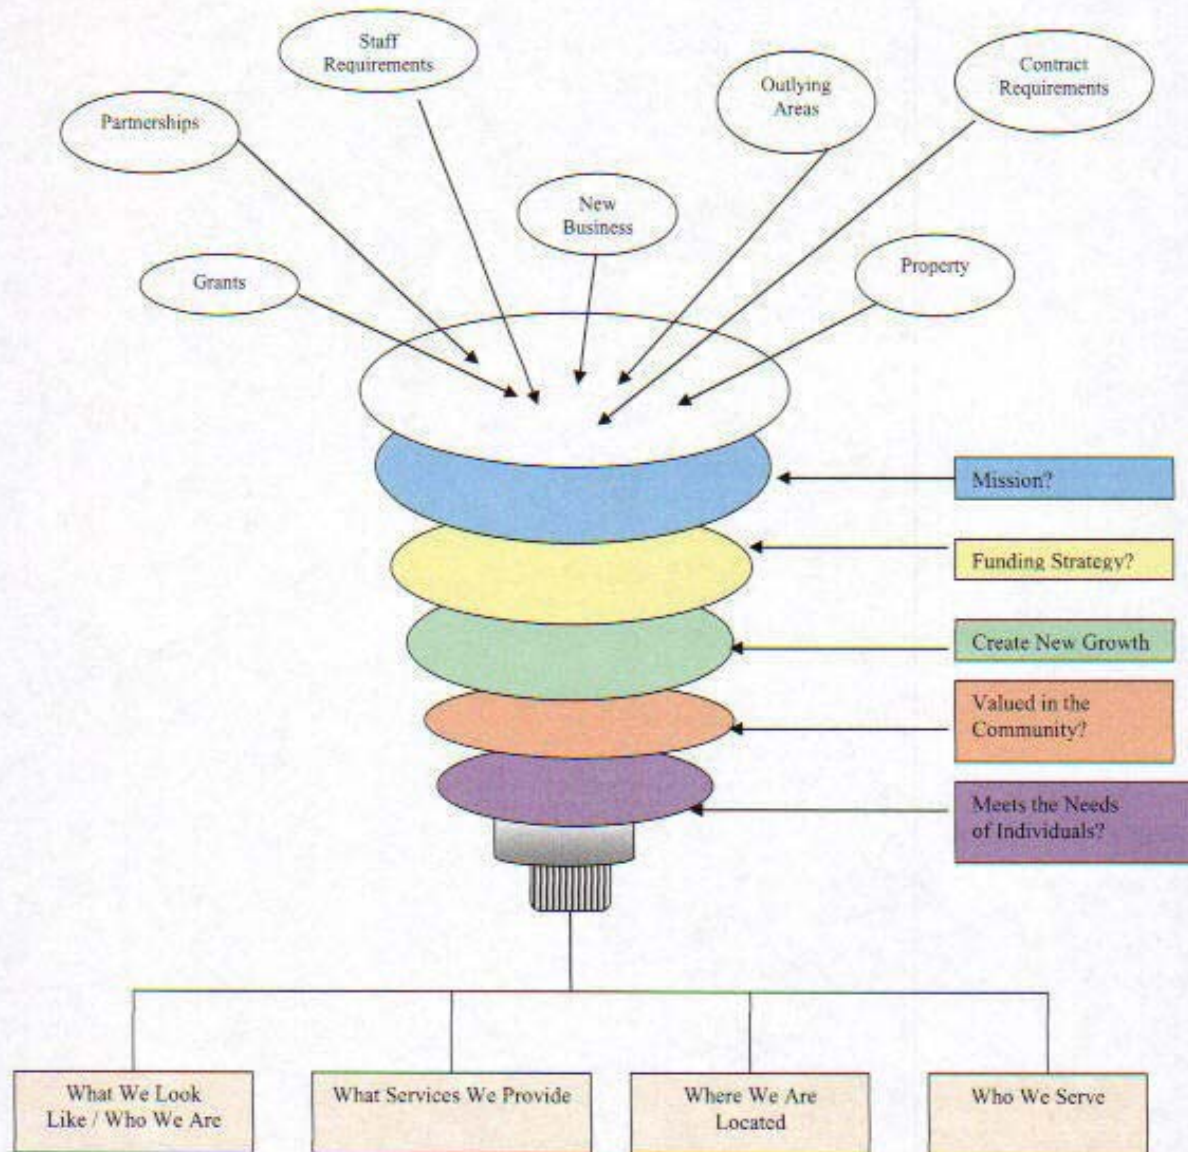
Staff Requirements

Partnerships

Outlying Areas

Contract Requirements

New Business

Grants

Property

Mission?

Funding Strategy?

Create New Growth

Valued in the Community?

Meets the Needs of Individuals?

What We Look Like / Who We Are

What Services We Provide

Where We Are Located

Who We Serve